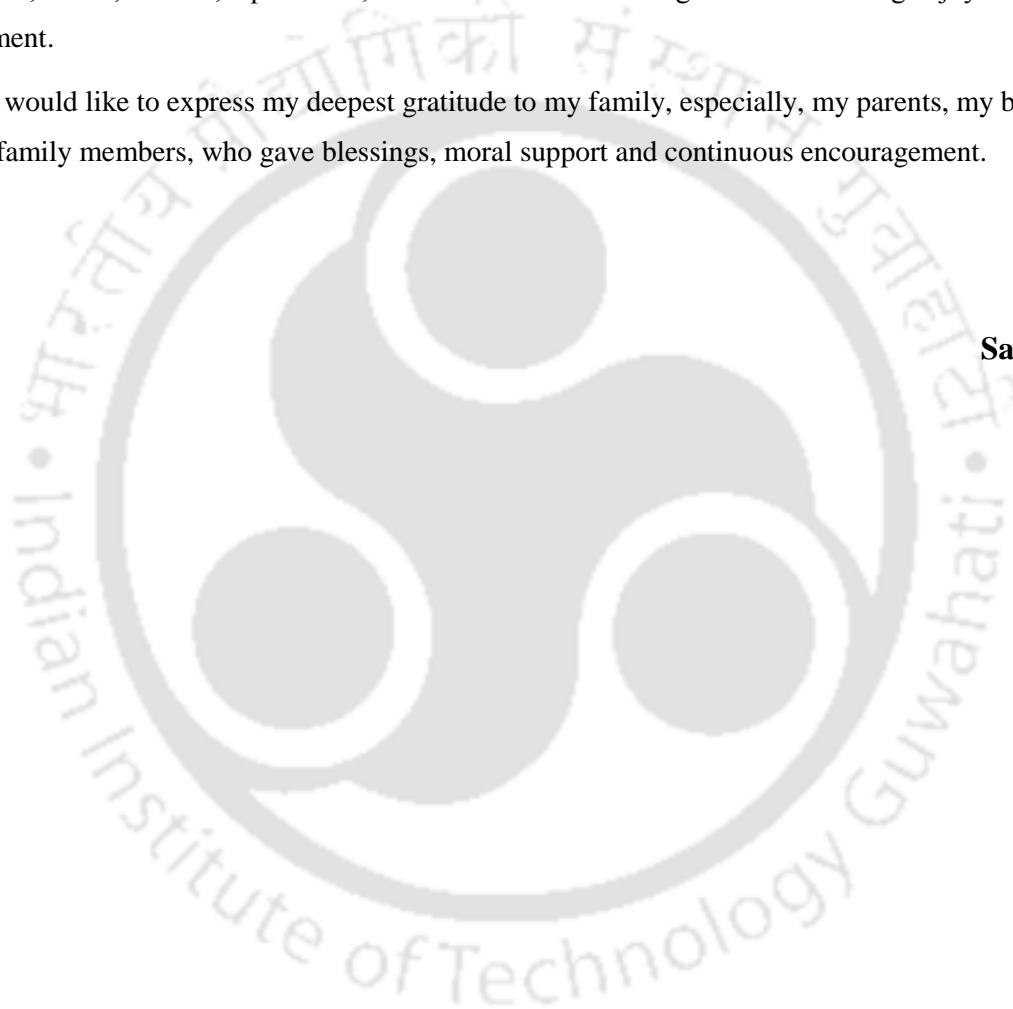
ment.

would like to express my deepest gratitude to my family, especially, my parents, my b family members, who gave blessings, moral support and continuous encouragement.

Sa

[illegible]गिकी सं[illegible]

Indian Institute of Technology Guwahati